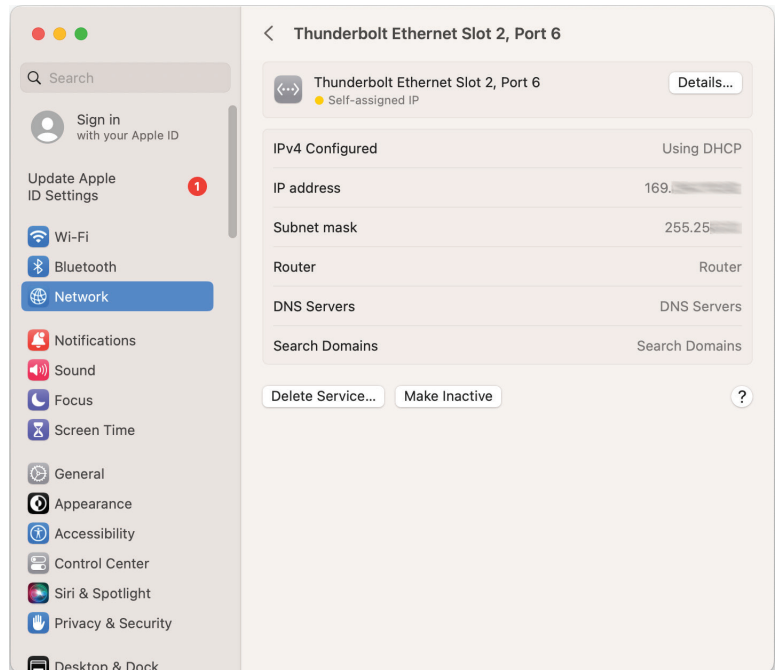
Search

Sign in
with your Apple ID

Update Apple ID Settings 1

Wi-Fi
Bluetooth
Network

Notifications
Sound
Focus
Screen Time

General
Appearance
Accessibility
Control Center
Siri & Spotlight
Privacy & Security

Desktop & Dock

< Thunderbolt Ethernet Slot 2, Port 6

Thunderbolt Ethernet Slot 2, Port 6
Self-assigned IP
Details...

| | |
|---|---|
| IPv4 Configured | Using DHCP |
| IP address | 169.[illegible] |
| Subnet mask | 255.25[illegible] |
| Router | Router |
| DNS Servers | DNS Servers |
| Search Domains | Search Domains |

Delete Service... Make Inactive ?